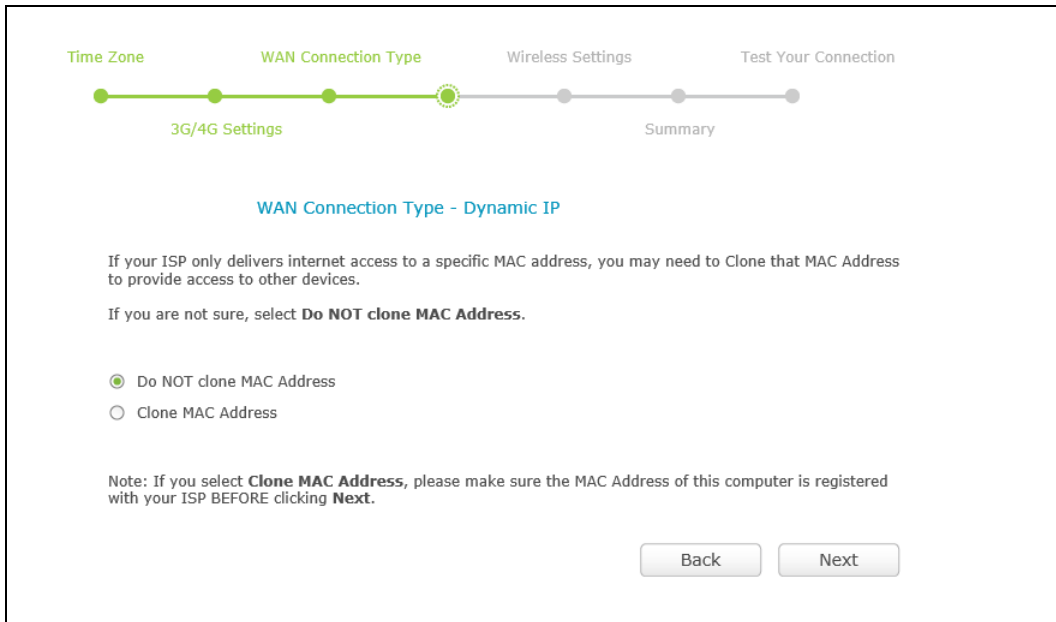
Time Zone WAN Connection Type Wireless Settings Test Your Connection

3G/4G Settings Summary

WAN Connection Type - Dynamic IP

If your ISP only delivers internet access to a specific MAC address, you may need to Clone that MAC Address to provide access to other devices.

If you are not sure, select **Do NOT clone MAC Address**.

Do NOT clone MAC Address

Clone MAC Address

Note: If you select **Clone MAC Address**, please make sure the MAC Address of this computer is registered with your ISP BEFORE clicking **Next**.

Back Next